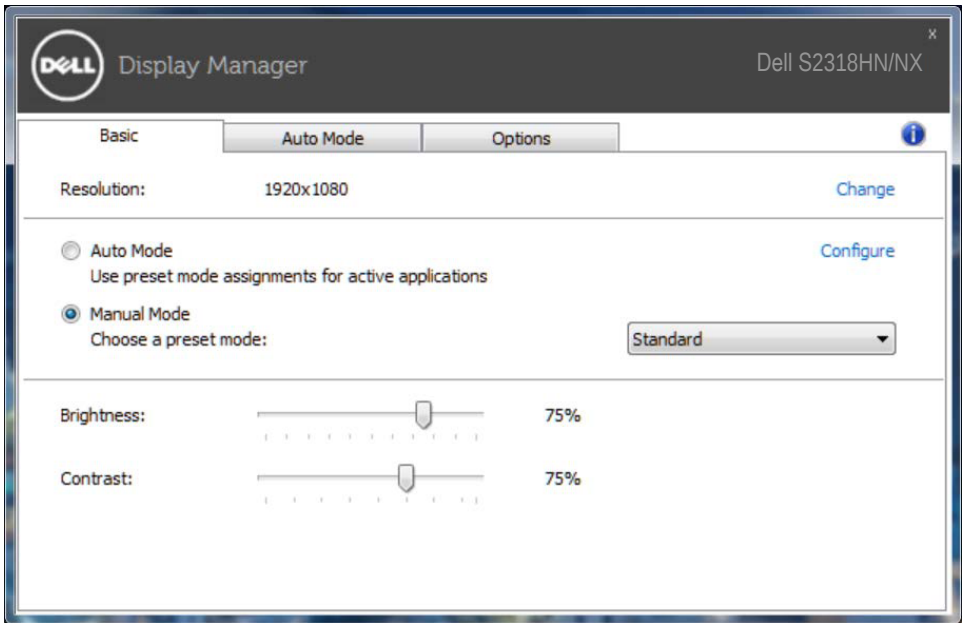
DELL Display Manager

Dell S2318HN/NX

x

Basic | Auto Mode | Options

Resolution: 1920x1080 Change

Auto Mode
Use preset mode assignments for active applications

Configure

Manual Mode
Choose a preset mode:

Standard

Brightness: 75%

Contrast: 75%